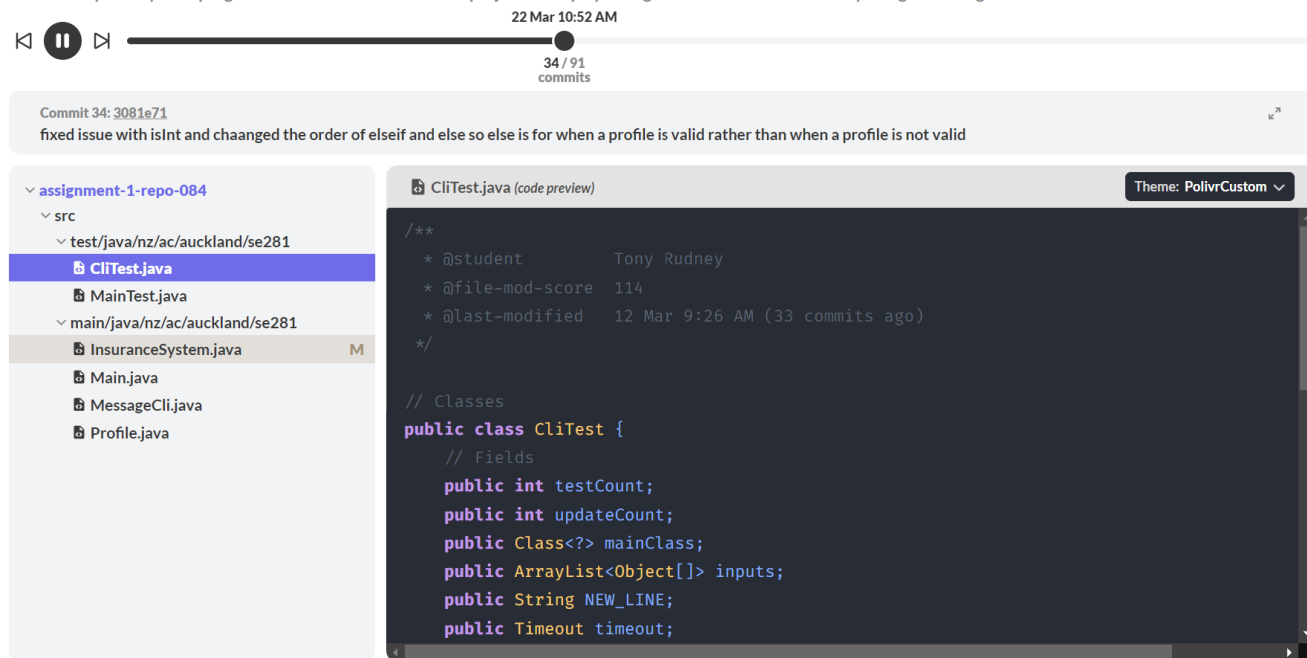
22 Mar 10:52 AM

34 / 91
commits

Commit 34: 3081e71
fixed issue with isInt and chaanged the order of elseif and else so else is for when a profile is valid rather than when a profile is not valid

assignment-1-repo-084
src
test/java/nz/ac/auckland/se281
CliTest.java
MainTest.java
main/java/nz/ac/auckland/se281
InsuranceSystem.java M
Main.java
MessageCli.java
Profile.java

CliTest.java (code preview)

Theme: PolivrCustom

/**
 * @student Tony Rudney
 * @file-mod-score 114
 * @last-modified 12 Mar 9:26 AM (33 commits ago)
 */

// Classes
public class CliTest {
    // Fields
    public int testCount;
    public int updateCount;
    public Class<?> mainClass;
    public ArrayList<Object[]> inputs;
    public String NEW_LINE;
    public Timeout timeout;